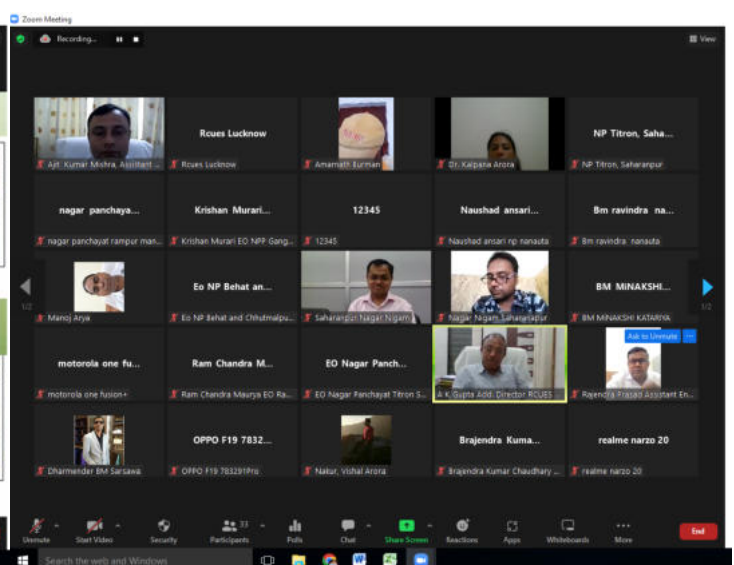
Zoom Meeting

Recording...

View

Ajit Kumar Mishra, Assistant ...

Rcues Lucknow

Rcues Lucknow

Amarnath Burman

Dr. Kalpana Arora

NP Titron, Saha...

NP Titron, Saharanpur

nagar panchaya...

nagar panchayat rampur man...

Krishan Murari...

Krishan Murari EO NPP Gang...

12345

12345

Naushad ansari...

Naushad ansari np nanauta

Bm ravindra na...

Bm ravindra nanauta

1/2

Manoj Arya

Eo NP Behat an...

Eo NP Behat and Chhutmalpu...

Saharanpur Nagar Nigam

Nagar Nigam Saharanpur

BM MINAKSHI...

BM MINAKSHI KATARIYA

1/2

motorola one fu...

motorola one fusion+

Ram Chandra M...

Ram Chandra Maurya EO Ra...

EO Nagar Panch...

EO Nagar Panchayat Titron S...

A K Gupta Add. Director RCUES

Ask to Unmute

Rajendra Prasad Assistant En...

Dharmender BM Sarsawa

OPPO F19 7832...

OPPO F19 783291Pro

Nakur, Vishal Arora

Brajendra Kuma...

Brajendra Kumar Chaudhary ...

realme narzo 20

realme narzo 20

Unmute

Start Video

Security

33

Participants

Polls

Chat

Share Screen

Reactions

Apps

Whiteboards

More

End

Search the web and Windows